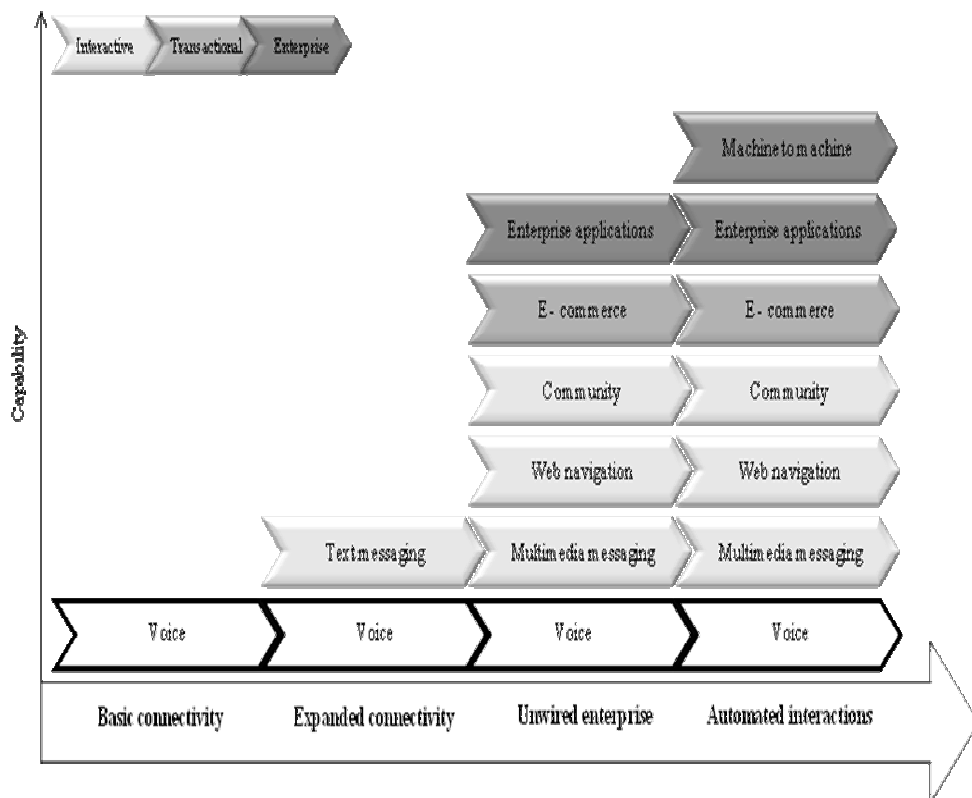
Interactive
Transactional
Enterprise

Capability

Machine to machine

Enterprise applications
Enterprise applications

E - commerce
E - commerce

Community
Community

Web navigation
Web navigation

Text messaging
Multimedia messaging
Multimedia messaging

Voice
Voice
Voice
Voice

Basic connectivity
Expanded connectivity
Unwired enterprise
Automated interactions